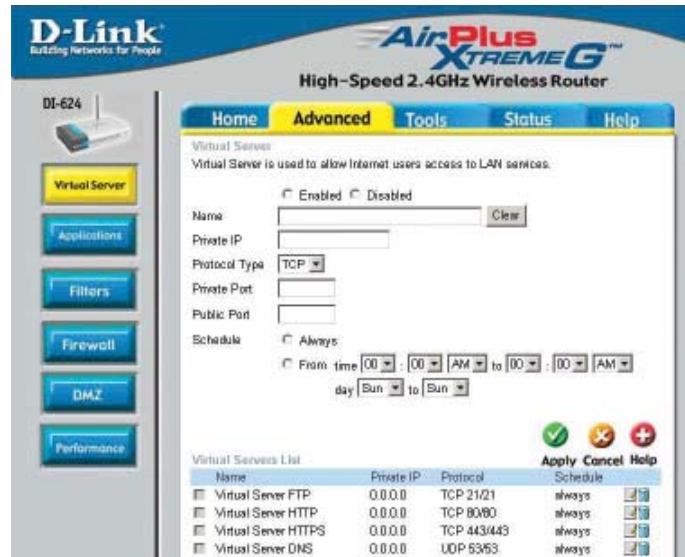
D-Link
Building Networks for People

AirPlus XTREME G™
High-Speed 2.4GHz Wireless Router

DI-624

Home | Advanced | Tools | Status | Help

Virtual Server
Virtual Server is used to allow Internet users access to LAN services.

Enabled Disabled

Name [Clear]
Private IP
Protocol Type TCP
Private Port
Public Port
Schedule Always
From time 00 : 00 AM to 00 : 00 AM
day Sun to Sun

Virtual Server
Applications
Filters
Firewall
DMZ
Performance

Apply Cancel Help

Virtual Servers List

| Name | Private IP | Protocol | Schedule |
|---|---|---|---|
| Virtual Server FTP | 0.0.0.0 | TCP 21/21 | always |
| Virtual Server HTTP | 0.0.0.0 | TCP 80/80 | always |
| Virtual Server HTTPS | 0.0.0.0 | TCP 443/443 | always |
| Virtual Server DNS | 0.0.0.0 | UDP 53/53 | always |